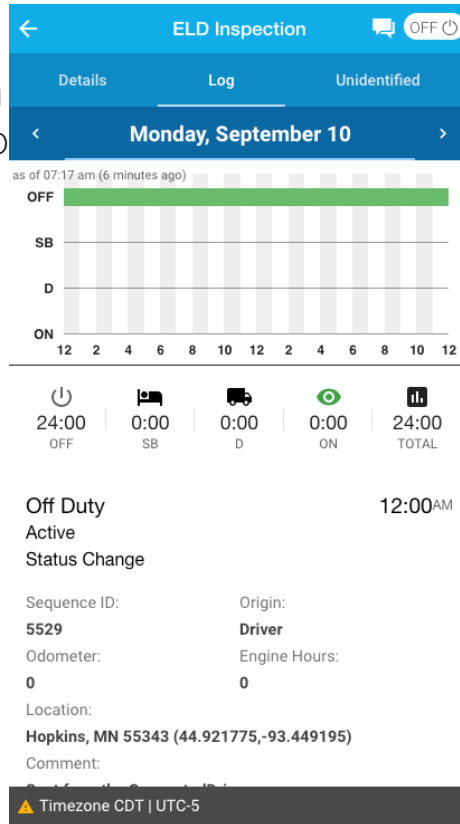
ELD Inspection

OFF

Details Log Unidentified

Monday, September 10

as of 07:17 am (6 minutes ago)

OFF
SB
D
ON

12 2 4 6 8 10 12 2 4 6 8 10 12

24:00 OFF
0:00 SB
0:00 D
0:00 ON
24:00 TOTAL

Off Duty 12:00AM
Active
Status Change

Sequence ID:
5529
Origin:
Driver
Odometer:
0
Engine Hours:
0
Location:
Hopkins, MN 55343 (44.921775,-93.449195)
Comment:
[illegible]

Timezone CDT | UTC-5